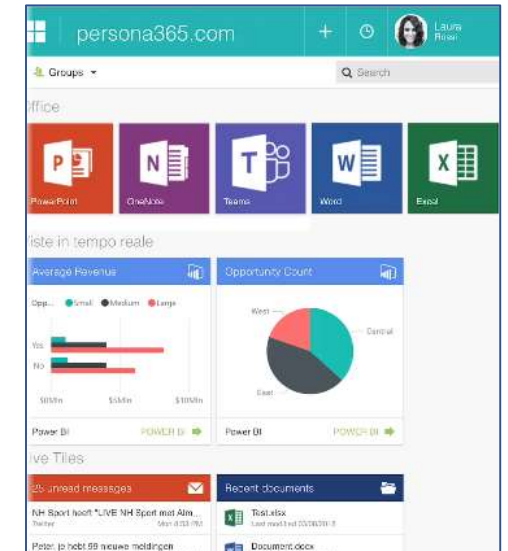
persona365.com

+

Laura
Rossi

Groups ▾

Search

ffice

PowerPoint

OneNote

Teams

Word

Excel

iste in tempo reale

Average Revenue

Opp... Small Medium Large

Yes

No

$0Mn $5Mn $10Mn

Power BI

POWER BI

Opportunity Count

West

Central

East

Power BI

POWER BI

ive Tiles

25 unread messages

NH Sport hoeft *LIVE NH Sport met Alm...

Twitter Mon 8:33 PM

Peter, je hebt 59 nieuwe meldingen

Recent documents

Test.xlsx

Last modified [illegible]

Document.docx